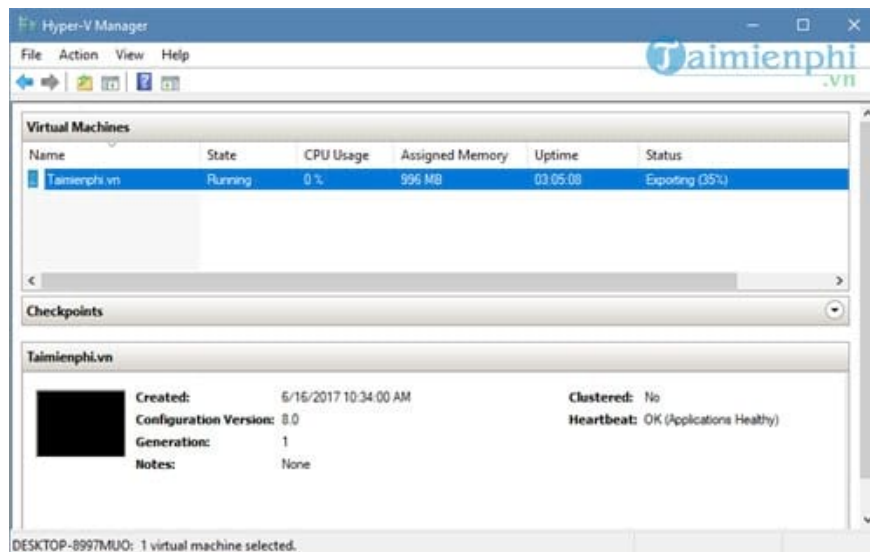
Hyper-V Manager

File Action View Help

Taimienphi .vn

Virtual Machines

| Name | State | CPU Usage | Assigned Memory | Uptime | Status |
|---|---|---|---|---|---|
| Taimienphi.vn | Running | 0 % | 996 MB | 03:05:08 | Exporting (35%) |

Checkpoints

Taimienphi.vn

Created: 6/16/2017 10:34:00 AM
Configuration Version: 8.0
Generation: 1
Notes: None

Clustered: No
Heartbeat: OK (Applications Healthy)

DESKTOP-8997MUO: 1 virtual machine selected.